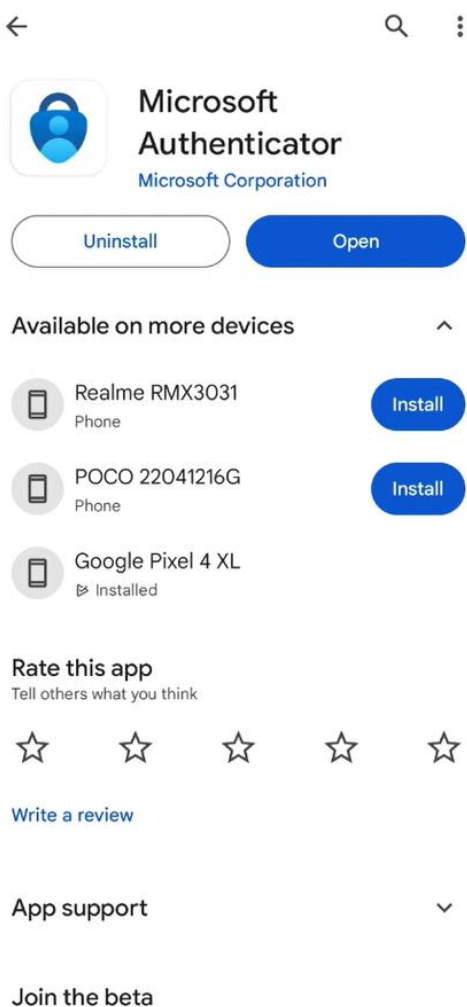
Microsoft Authenticator
Microsoft Corporation

Uninstall
Open

Available on more devices

Realme RMX3031
Phone
Install

POCO 22041216G
Phone
Install

Google Pixel 4 XL
Installed

Rate this app
Tell others what you think

Write a review

App support

Join the beta